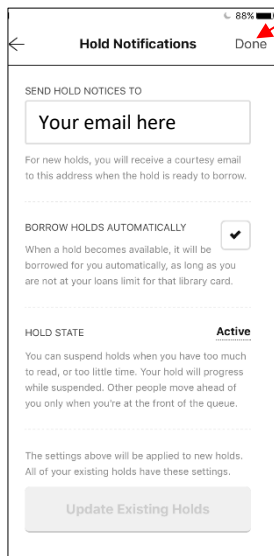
88%

Hold Notifications

Done

SEND HOLD NOTICES TO

Your email here

For new holds, you will receive a courtesy email to this address when the hold is ready to borrow.

BORROW HOLDS AUTOMATICALLY

When a hold becomes available, it will be borrowed for you automatically, as long as you are not at your loans limit for that library card.

HOLD STATE

Active

You can suspend holds when you have too much to read, or too little time. Your hold will progress while suspended. Other people move ahead of you only when you're at the front of the queue.

The settings above will be applied to new holds. All of your existing holds have these settings.

Update Existing Holds